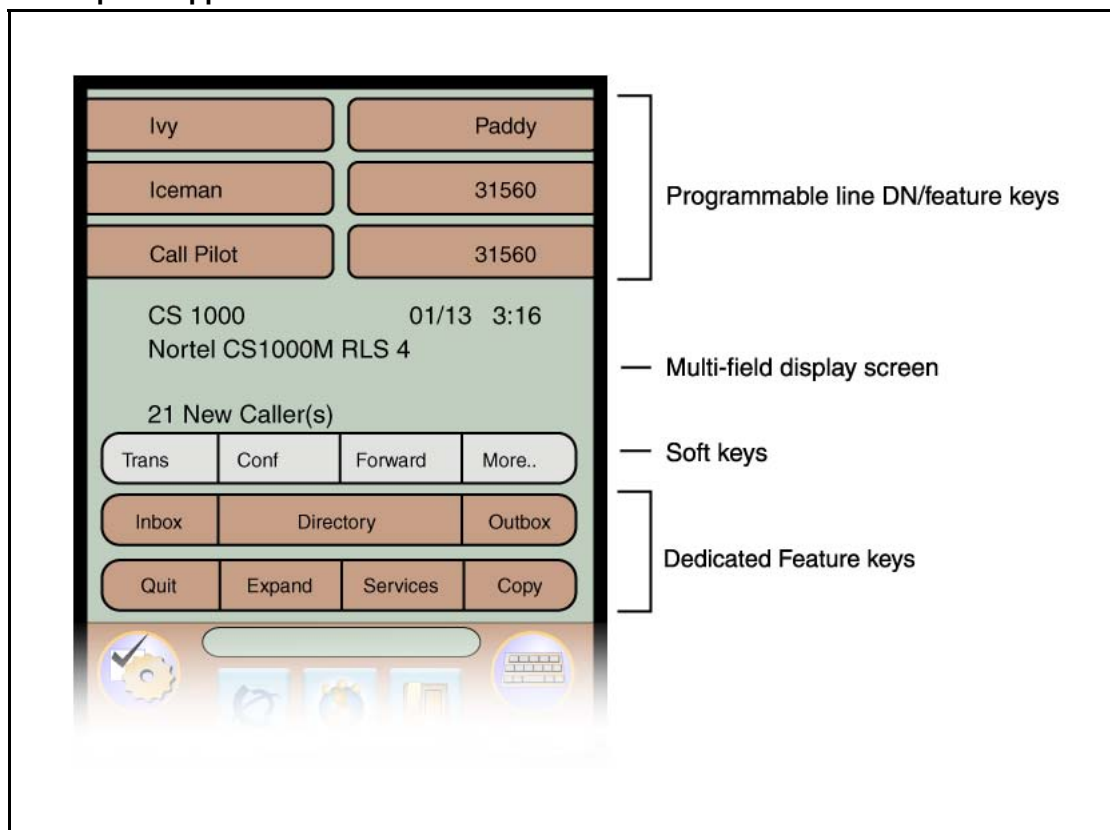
Ivy
Paddy
Iceman
31560
Call Pilot
31560

Programmable line DN/feature keys

CS 1000 01/13 3:16
Nortel CS1000M RLS 4

Multi-field display screen

21 New Caller(s)

Trans
Conf
Forward
More..

Soft keys

Inbox
Directory
Outbox
Quit
Expand
Services
Copy

Dedicated Feature keys